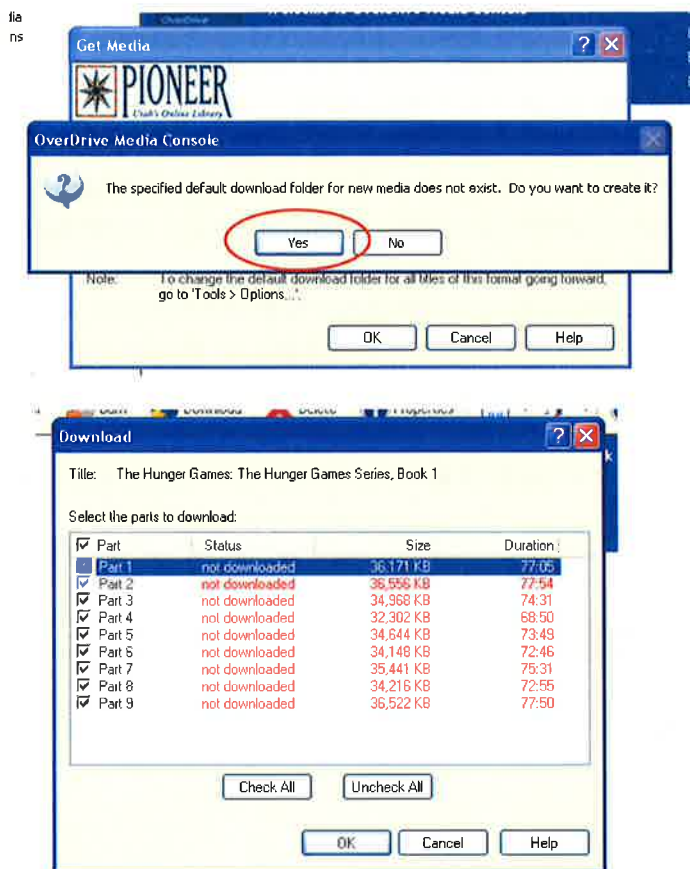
dia
ns

Get Media

PIONEER
Utah's Online Library

OverDrive Media Console

The specified default download folder for new media does not exist. Do you want to create it?

Yes No

Note: To change the default download folder for all titles of this format going forward, go to 'Tools > Options...'.

OK Cancel Help

Download

Title: The Hunger Games: The Hunger Games Series, Book 1

Select the parts to download:

| Part | Status | Size | Duration |
|---|---|---|---|
| Part 1 | not downloaded | 36,171 KB | 77:05 |
| Part 2 | not downloaded | 36,556 KB | 77:54 |
| Part 3 | not downloaded | 34,968 KB | 74:31 |
| Part 4 | not downloaded | 32,302 KB | 68:50 |
| Part 5 | not downloaded | 34,644 KB | 73:49 |
| Part 6 | not downloaded | 34,148 KB | 72:46 |
| Part 7 | not downloaded | 35,441 KB | 75:31 |
| Part 8 | not downloaded | 34,216 KB | 72:55 |
| Part 9 | not downloaded | 36,522 KB | 77:50 |

Check All Uncheck All

OK Cancel Help